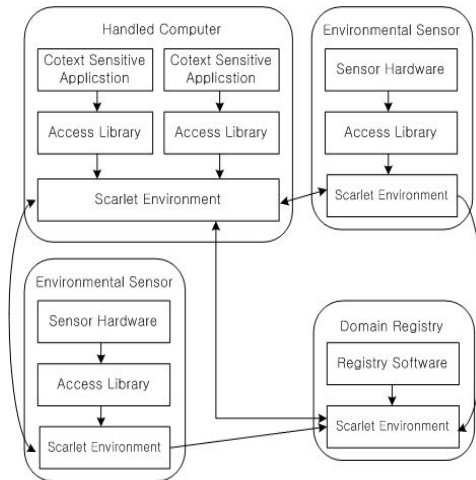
Handled Computer

Cotext Sensitive Applicstion

Cotext Sensitive Applicstion

Access Library

Access Library

Scarlet Environment

Environmental Sensor

Sensor Hardware

Access Library

Scarlet Environment

Environmental Sensor

Sensor Hardware

Access Library

Scarlet Environment

Domain Registry

Registry Software

Scarlet Environment